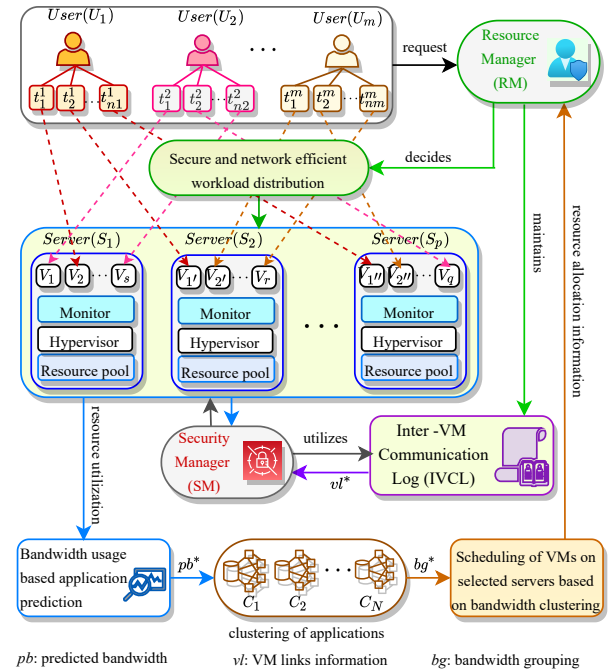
$User(U_1)$ $User(U_2)$ $\cdots$ $User(U_m)$

$t_1^1$ $t_2^1$ $\cdots$ $t_{n1}^1$ $t_1^2$ $t_2^2$ $\cdots$ $t_{n2}^2$ $t_1^m$ $t_2^m$ $\cdots$ $t_{nm}^m$

request

Resource Manager (RM)

decides

Secure and network efficient workload distribution

maintains

resource allocation information

$Server(S_1)$ $Server(S_2)$ $Server(S_p)$

$V_1$ $V_2$ $\cdots$ $V_s$ $V_{1'}$ $V_{2'}$ $\cdots$ $V_r$ $V_{1''}$ $V_{2''}$ $\cdots$ $V_q$

Monitor Monitor Monitor

Hypervisor Hypervisor Hypervisor

Resource pool Resource pool Resource pool

$\cdots$

resource utilization

Security Manager (SM)

utilizes

Inter -VM Communication Log (IVCL)

$vl^*$

Bandwidth usage based application prediction

$pb^*$

$C_1$ $C_2$ $\cdots$ $C_N$

clustering of applications

$bg^*$

Scheduling of VMs on selected servers based on bandwidth clustering

$pb$: predicted bandwidth $vl$: VM links information $bg$: bandwidth grouping